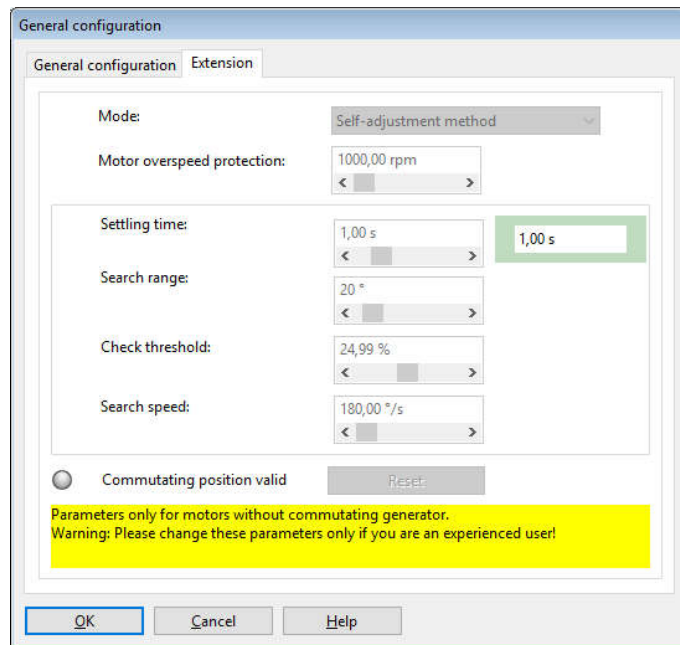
General configuration

General configuration Extension

Mode: Self-adjustment method

Motor overspeed protection: 1000,00 rpm

Settling time: 1,00 s 1,00 s

Search range: 20 °

Check threshold: 24,99 %

Search speed: 180,00 °/s

Commutating position valid Reset

Parameters only for motors without commutating generator.
Warning: Please change these parameters only if you are an experienced user!

OK Cancel Help